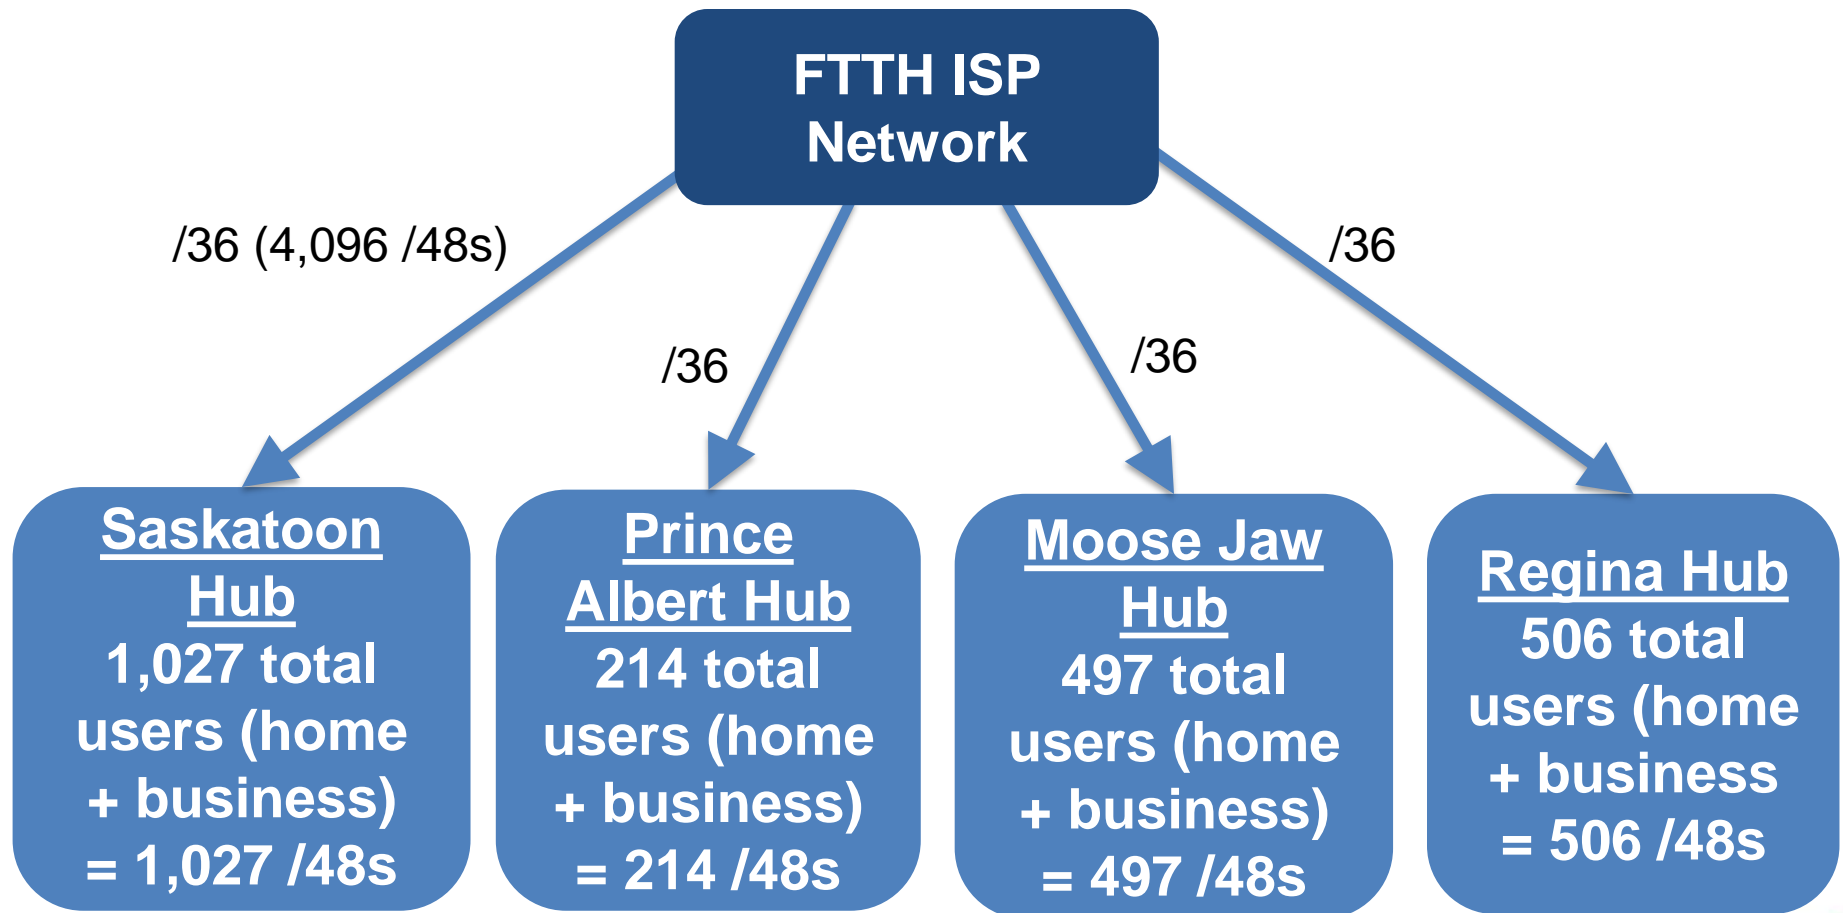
FTTH ISP Network

/36 (4,096 /48s)

/36

/36

/36

Saskatoon Hub
1,027 total users (home + business) = 1,027 /48s

Prince Albert Hub
214 total users (home + business) = 214 /48s

Moose Jaw Hub
497 total users (home + business) = 497 /48s

Regina Hub
506 total users (home + business = 506 /48s